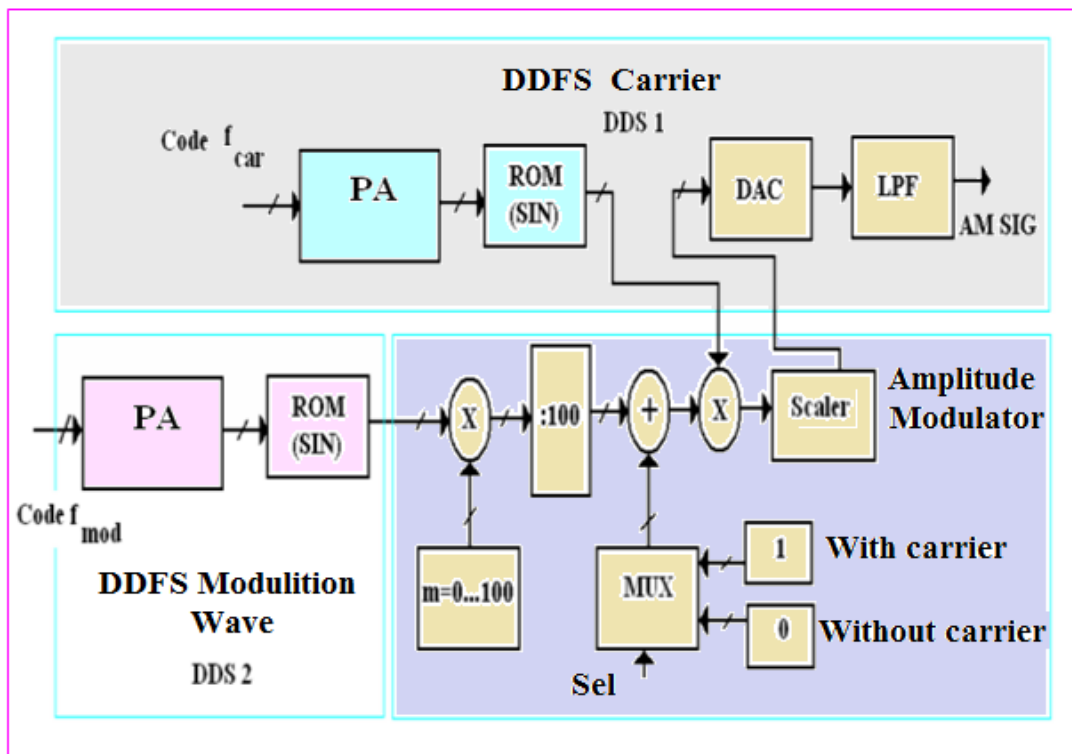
DDFS Carrier

DDS 1

Code $f_{car}$

PA

ROM (SIN)

DAC

LPF

AM SIG

PA

ROM (SIN)

X

:100

+

X

Scaler

Amplitude Modulator

Code $f_{mod}$

DDFS Modulition Wave

DDS 2

m=0...100

MUX

1

With carrier

0

Without carrier

Sel